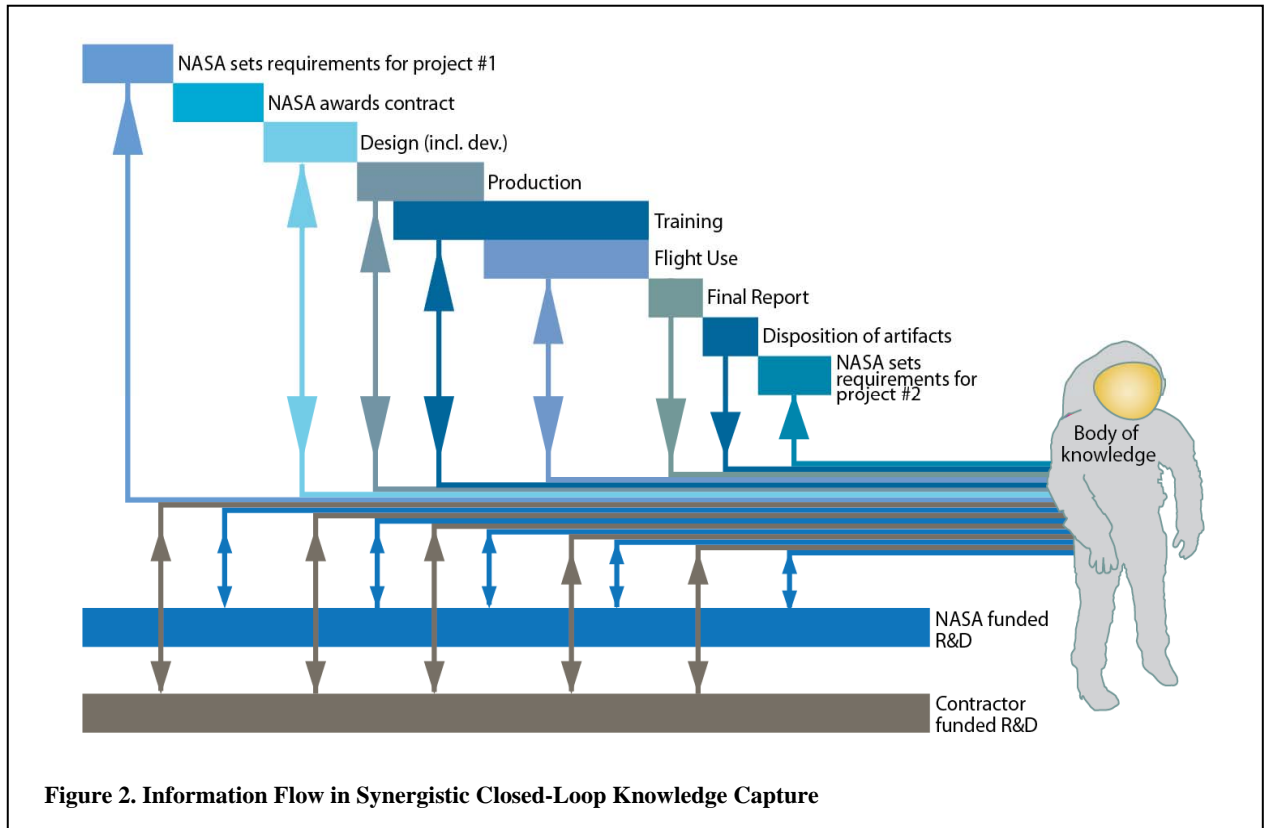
NASA sets requirements for project #1

NASA awards contract

Design (incl. dev.)

Production

Training

Flight Use

Final Report

Disposition of artifacts

NASA sets requirements for project #2

Body of knowledge

NASA funded R&D

Contractor funded R&D

**Figure 2. Information Flow in Synergistic Closed-Loop Knowledge Capture**